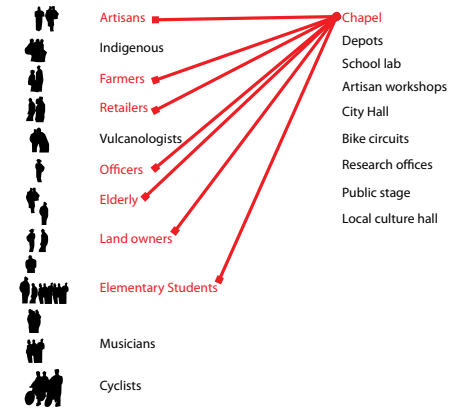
Artisans
Indigenous
Farmers
Retailers
Vulcanologists
Officers
Elderly
Land owners
Elementary Students
Musicians
Cyclists

Chapel
Depots
School lab
Artisan workshops
City Hall
Bike circuits
Research offices
Public stage
Local culture hall